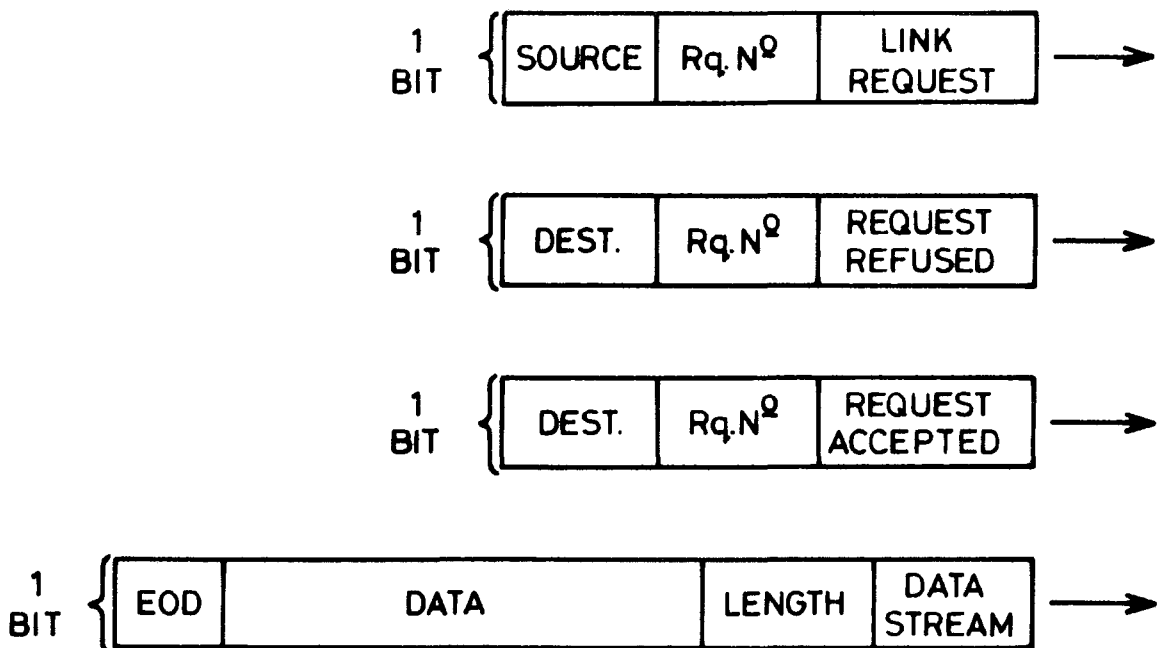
1 BIT

| SOURCE | Rq. N$^{o}$ | LINK REQUEST |
|---|---|---|

1 BIT

| DEST. | Rq. N$^{o}$ | REQUEST REFUSED |
|---|---|---|

1 BIT

| DEST. | Rq. N$^{o}$ | REQUEST ACCEPTED |
|---|---|---|

1 BIT

| EOD | DATA | LENGTH | DATA STREAM |
|---|---|---|---|